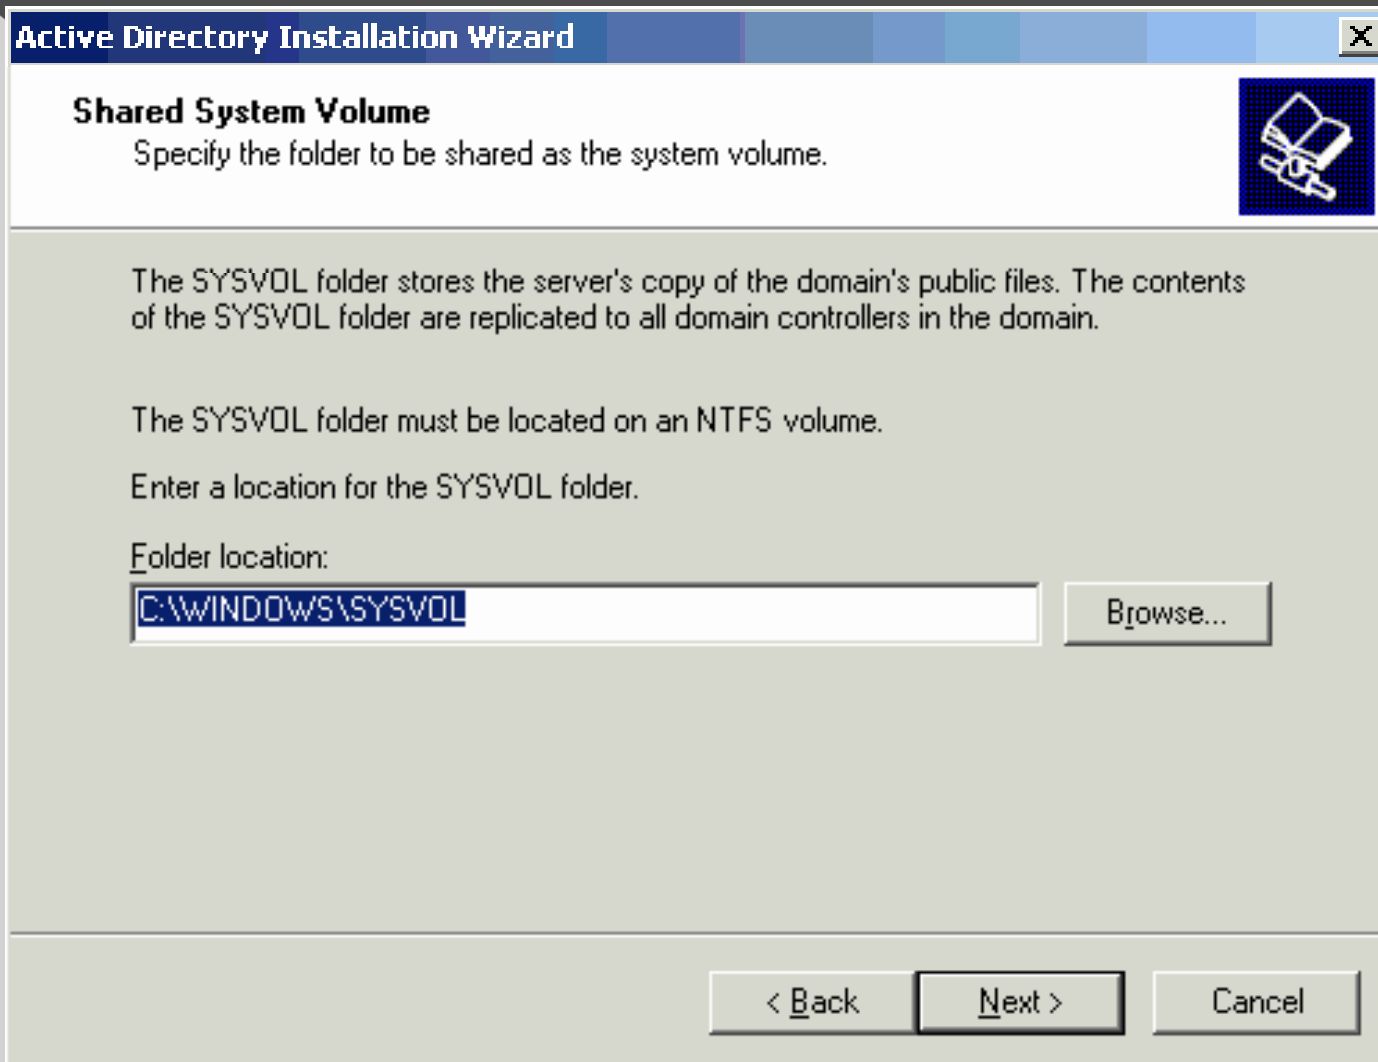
Active Directory Installation Wizard

X

Shared System Volume
Specify the folder to be shared as the system volume.

The SYSVOL folder stores the server's copy of the domain's public files. The contents of the SYSVOL folder are replicated to all domain controllers in the domain.

The SYSVOL folder must be located on an NTFS volume.

Enter a location for the SYSVOL folder.

Folder location:

C:\WINDOWS\SYSVOL

Browse...

< Back

Next >

Cancel